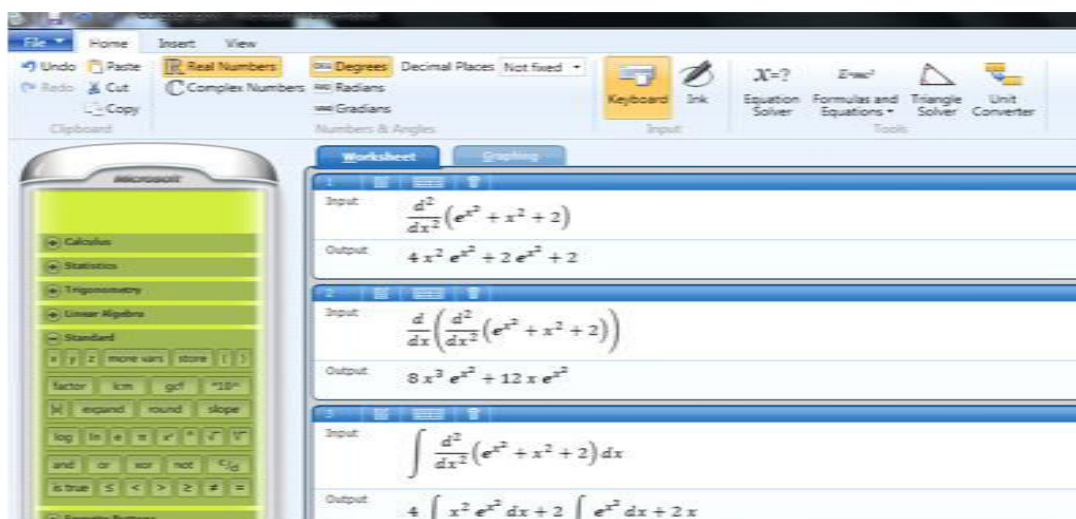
File
Home
Insert
View

Undo
Redo
Paste
Cut
Copy
Clipboard

Real Numbers
Complex Numbers
Degrees
Radians
Gradians
Decimal Places
Not fixed
Numbers & Angles

Keyboard
Ink
Input

$X=?$
Equation Solver
$E=mc^2$
Formulas and Equations
Triangle Solver
Unit Converter
Tools

Worksheet
Graphing

Microsoft

Calculus
Statistics
Trigonometry
Linear Algebra
Standard

x y z more vars store ( )
factor lcm gcf
|x| expand round slope
log ln e π
and or xor not
is true ≤ < > ≥ ≠ =

1
Input
$\frac{d^2}{dx^2}\left(e^{x^2}+x^2+2\right)$
Output
$4x^2e^{x^2}+2e^{x^2}+2$

2
Input
$\frac{d}{dx}\left(\frac{d^2}{dx^2}\left(e^{x^2}+x^2+2\right)\right)$
Output
$8x^3e^{x^2}+12xe^{x^2}$

3
Input
$\int\frac{d^2}{dx^2}\left(e^{x^2}+x^2+2\right)dx$
Output
$4\int x^2e^{x^2}dx+2\int e^{x^2}dx+2x$